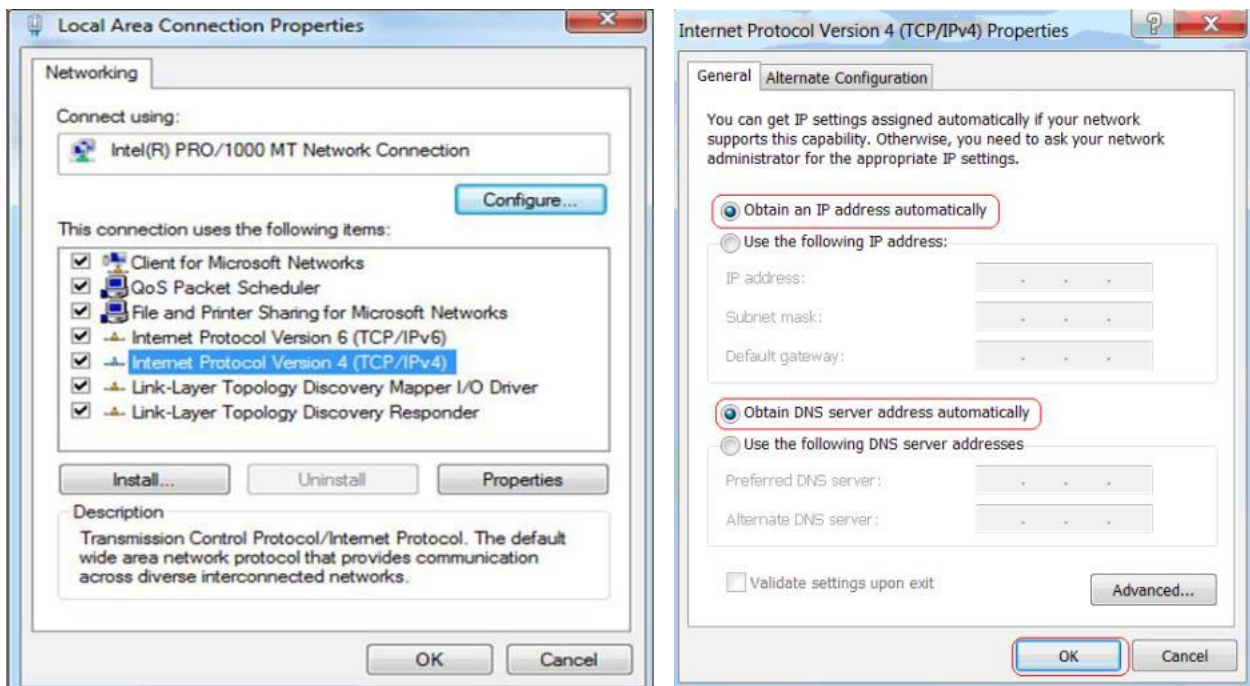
Local Area Connection Properties

Networking

Connect using:

Intel(R) PRO/1000 MT Network Connection

Configure...

This connection uses the following items:

Client for Microsoft Networks
QoS Packet Scheduler
File and Printer Sharing for Microsoft Networks
Internet Protocol Version 6 (TCP/IPv6)
Internet Protocol Version 4 (TCP/IPv4)
Link-Layer Topology Discovery Mapper I/O Driver
Link-Layer Topology Discovery Responder

Install... Uninstall Properties

Description

Transmission Control Protocol/Internet Protocol. The default wide area network protocol that provides communication across diverse interconnected networks.

OK Cancel

Internet Protocol Version 4 (TCP/IPv4) Properties

General Alternate Configuration

You can get IP settings assigned automatically if your network supports this capability. Otherwise, you need to ask your network administrator for the appropriate IP settings.

Obtain an IP address automatically

Use the following IP address:

IP address:

Subnet mask:

Default gateway:

Obtain DNS server address automatically

Use the following DNS server addresses

Preferred DNS server:

Alternate DNS server:

Validate settings upon exit

Advanced...

OK Cancel